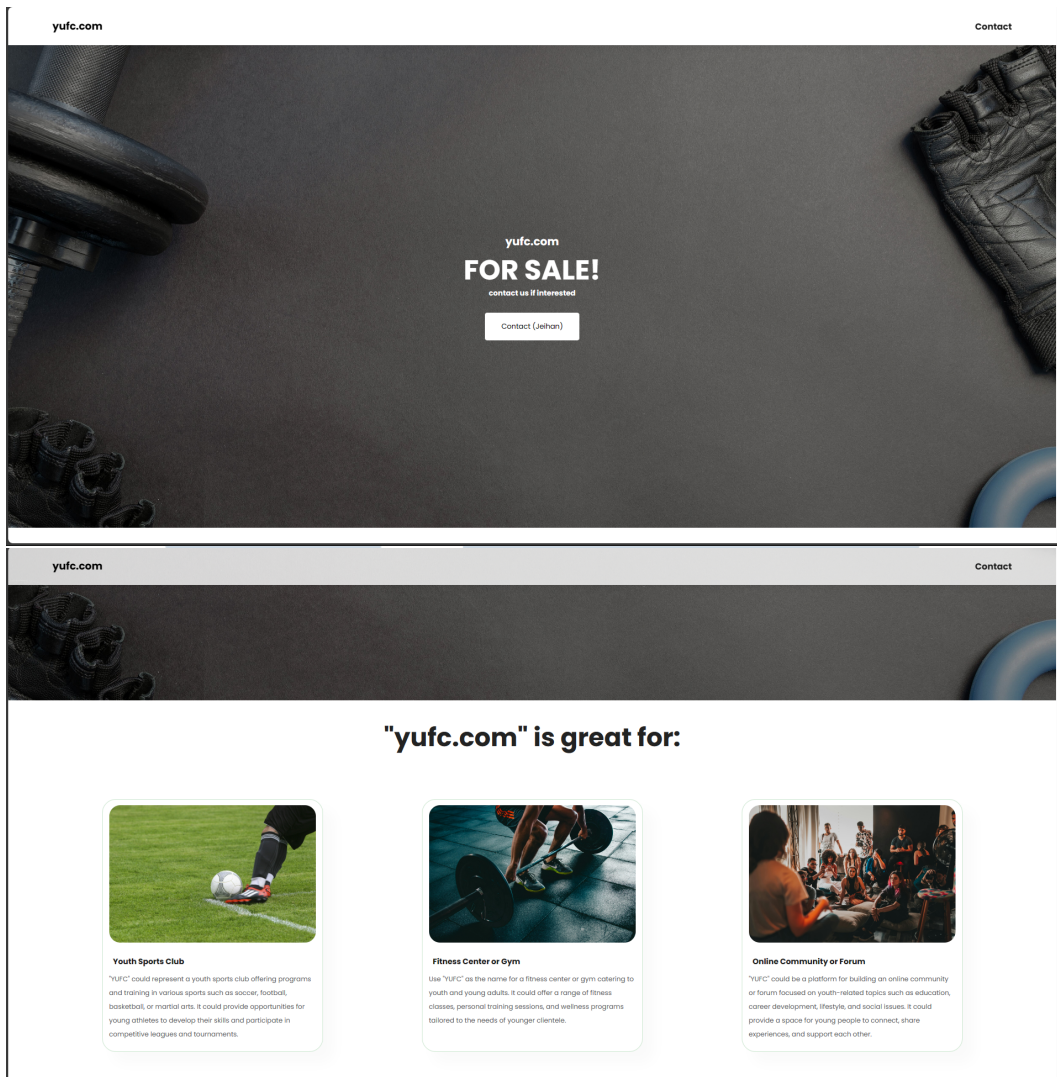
yufc.com

Contact

yufc.com

FOR SALE!

contact us if interested

Contact (Jeihan)

yufc.com

Contact

"yufc.com" is great for:

Youth Sports Club

"YUFC" could represent a youth sports club offering programs and training in various sports such as soccer, football, basketball, or martial arts. It could provide opportunities for young athletes to develop their skills and participate in competitive leagues and tournaments.

Fitness Center or Gym

Use "YUFC" as the name for a fitness center or gym catering to youth and young adults. It could offer a range of fitness classes, personal training sessions, and wellness programs tailored to the needs of younger clientele.

Online Community or Forum

"YUFC" could be a platform for building an online community or forum focused on youth-related topics such as education, career development, lifestyle, and social issues. It could provide a space for young people to connect, share experiences, and support each other.